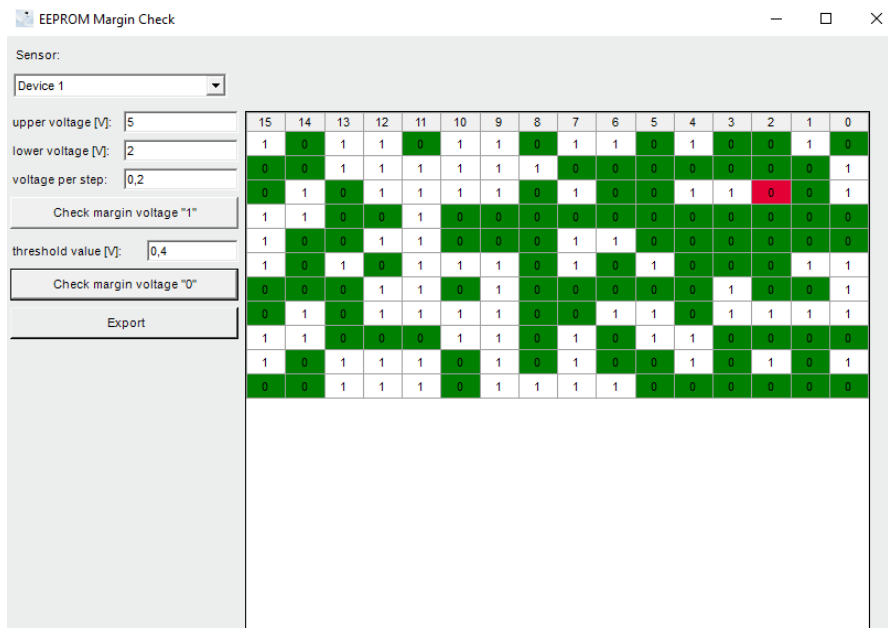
EEPROM Margin Check

Sensor:

Device 1

upper voltage [V]: 5

lower voltage [V]: 2

voltage per step: 0,2

Check margin voltage "1"

threshold value [V]: 0,4

Check margin voltage "0"

Export

| 15 | 14 | 13 | 12 | 11 | 10 | 9 | 8 | 7 | 6 | 5 | 4 | 3 | 2 | 1 | 0 |
|---|---|---|---|---|---|---|---|---|---|---|---|---|---|---|---|
| 1 | 0 | 1 | 1 | 0 | 1 | 1 | 0 | 1 | 1 | 0 | 1 | 0 | 0 | 1 | 0 |
| 0 | 0 | 1 | 1 | 1 | 1 | 1 | 1 | 0 | 0 | 0 | 0 | 0 | 0 | 0 | 1 |
| 0 | 1 | 0 | 1 | 1 | 1 | 1 | 0 | 1 | 0 | 0 | 1 | 1 | 0 | 0 | 1 |
| 1 | 1 | 0 | 0 | 1 | 0 | 0 | 0 | 0 | 0 | 0 | 0 | 0 | 0 | 0 | 0 |
| 1 | 0 | 0 | 1 | 1 | 0 | 0 | 0 | 1 | 1 | 0 | 0 | 0 | 0 | 0 | 0 |
| 1 | 0 | 1 | 0 | 1 | 1 | 1 | 0 | 1 | 0 | 1 | 0 | 0 | 0 | 1 | 1 |
| 0 | 0 | 0 | 1 | 1 | 0 | 1 | 0 | 0 | 0 | 0 | 0 | 1 | 0 | 0 | 1 |
| 0 | 1 | 0 | 1 | 1 | 1 | 1 | 0 | 0 | 1 | 1 | 0 | 1 | 1 | 1 | 1 |
| 1 | 1 | 0 | 0 | 0 | 1 | 1 | 0 | 1 | 0 | 1 | 1 | 0 | 0 | 0 | 0 |
| 1 | 0 | 1 | 1 | 1 | 0 | 1 | 0 | 1 | 0 | 0 | 1 | 0 | 1 | 0 | 1 |
| 0 | 0 | 1 | 1 | 1 | 0 | 1 | 1 | 1 | 1 | 0 | 0 | 0 | 0 | 0 | 0 |